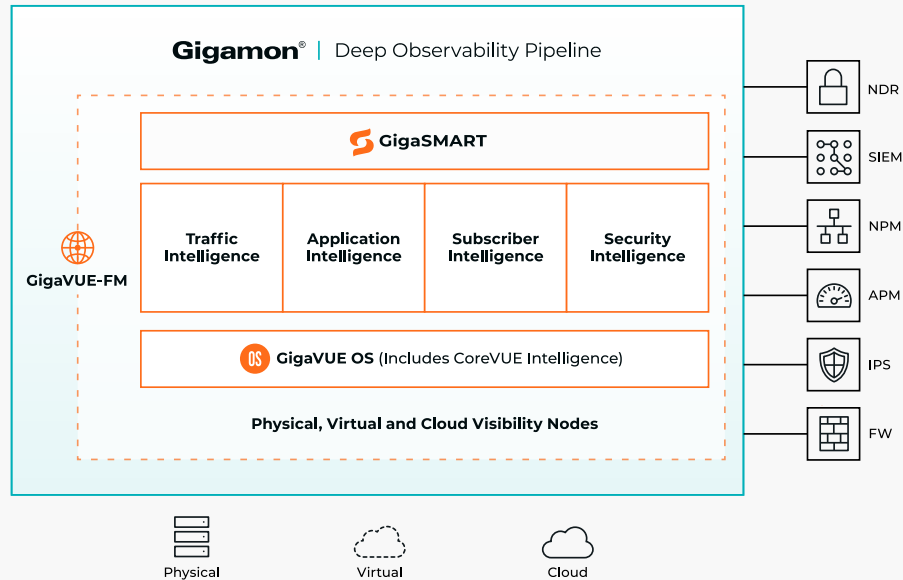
Gigamon® | Deep Observability Pipeline

GigaSMART

Traffic Intelligence

Application Intelligence

Subscriber Intelligence

Security Intelligence

GigaVUE-FM

OS GigaVUE OS (Includes CoreVUE Intelligence)

Physical, Virtual and Cloud Visibility Nodes

NDR

SIEM

NPM

APM

IPS

FW

Physical

Virtual

Cloud